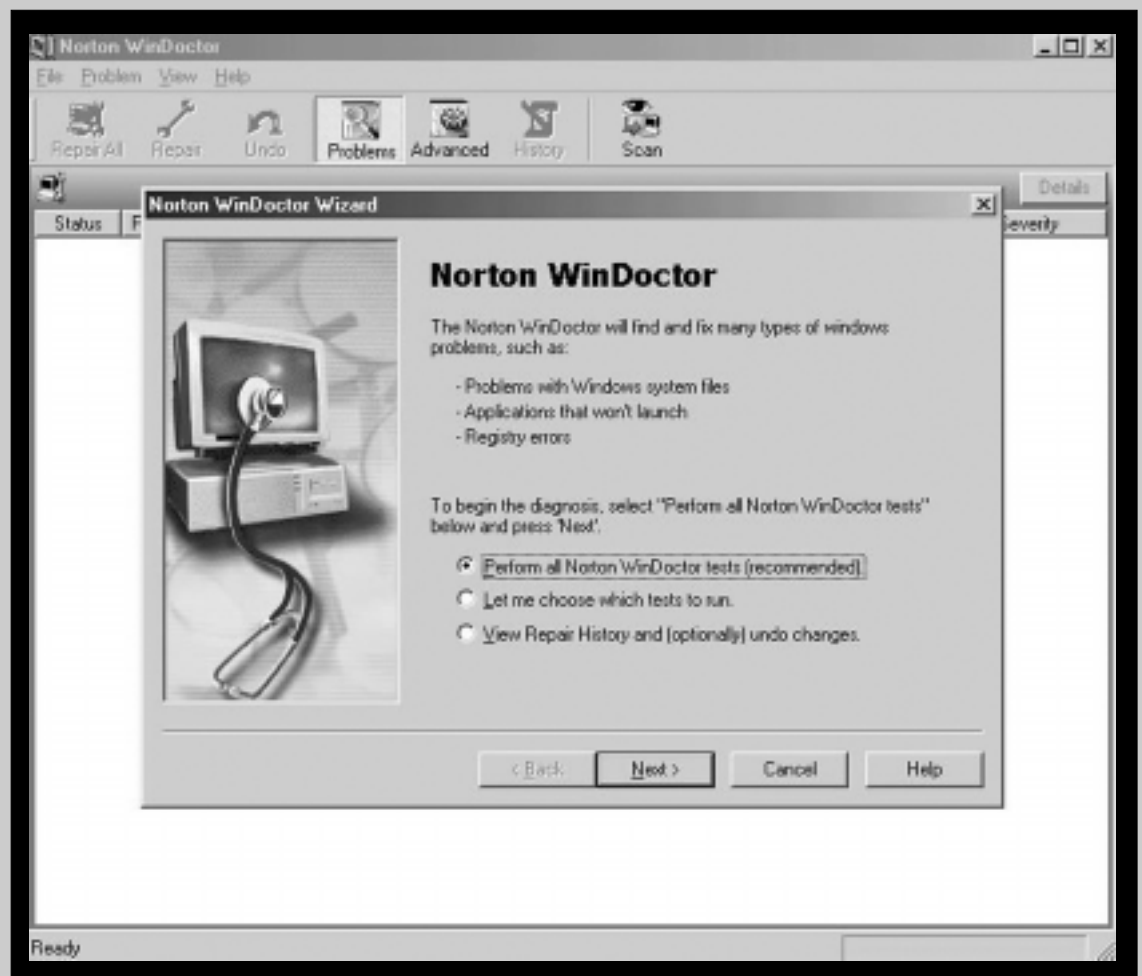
Norton WinDoctor

File Problem View Help

Repair All Repair Undo Problems Advanced History Scan

Details

Status F

Severity

Norton WinDoctor Wizard

Norton WinDoctor

The Norton WinDoctor will find and fix many types of windows problems, such as:

- Problems with Windows system files
- Applications that won't launch
- Registry errors

To begin the diagnosis, select "Perform all Norton WinDoctor tests" below and press 'Next'.

Perform all Norton WinDoctor tests (recommended).

Let me choose which tests to run.

View Repair History and (optionally) undo changes.

< Back Next > Cancel Help

Ready